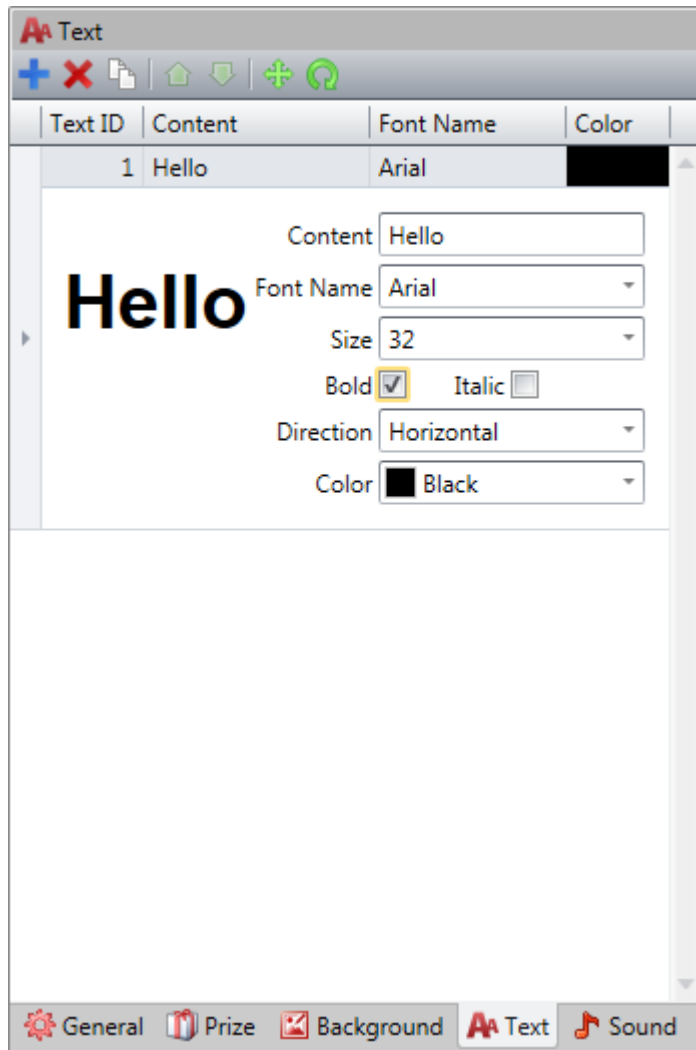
Text

| Text ID | Content | Font Name | Color |
|---|---|---|---|
| 1 | Hello | Arial | |

Hello

Content Hello

Font Name Arial

Size 32

Bold Italic

Direction Horizontal

Color Black

General Prize Background Text Sound